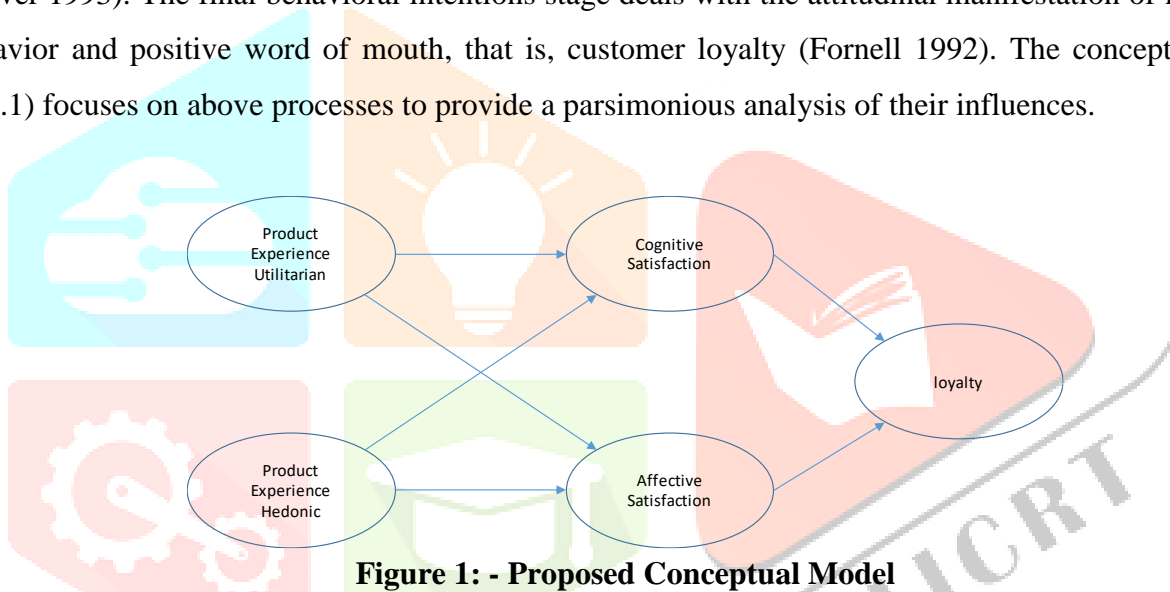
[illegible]ver 1993). The final behavioral intentions stage deals with the attitudinal manifestation of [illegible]avior and positive word of mouth, that is, customer loyalty (Fornell 1992). The concept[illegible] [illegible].1) focuses on above processes to provide a parsimonious analysis of their influences.

Product Experience Utilitarian

Cognitive Satisfaction

loyalty

Product Experience Hedonic

Affective Satisfaction

Figure 1: - Proposed Conceptual Model

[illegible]CRT